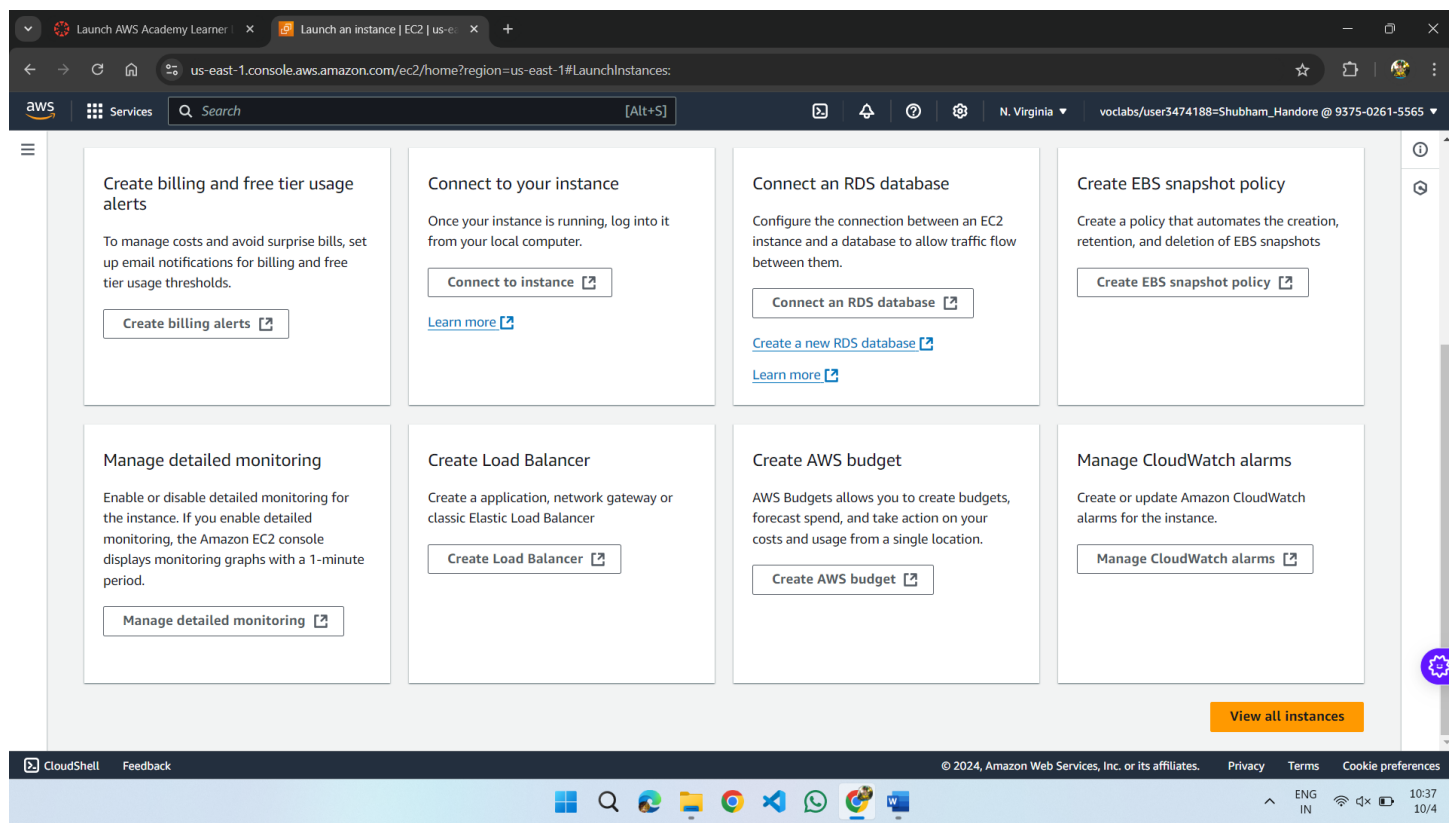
Launch AWS Academy Learner | ×   Launch an instance | EC2 | us-e ×   +

us-east-1.console.aws.amazon.com/ec2/home?region=us-east-1#LaunchInstances:

aws   Services   Search   [Alt+S]   N. Virginia ▼   voclabs/user3474188=Shubham_Handore @ 9375-0261-5565 ▼

Create billing and free tier usage alerts

To manage costs and avoid surprise bills, set up email notifications for billing and free tier usage thresholds.

Create billing alerts

Connect to your instance

Once your instance is running, log into it from your local computer.

Connect to instance

Learn more

Connect an RDS database

Configure the connection between an EC2 instance and a database to allow traffic flow between them.

Connect an RDS database

Create a new RDS database

Learn more

Create EBS snapshot policy

Create a policy that automates the creation, retention, and deletion of EBS snapshots

Create EBS snapshot policy

Manage detailed monitoring

Enable or disable detailed monitoring for the instance. If you enable detailed monitoring, the Amazon EC2 console displays monitoring graphs with a 1-minute period.

Manage detailed monitoring

Create Load Balancer

Create a application, network gateway or classic Elastic Load Balancer

Create Load Balancer

Create AWS budget

AWS Budgets allows you to create budgets, forecast spend, and take action on your costs and usage from a single location.

Create AWS budget

Manage CloudWatch alarms

Create or update Amazon CloudWatch alarms for the instance.

Manage CloudWatch alarms

View all instances

CloudShell   Feedback   © 2024, Amazon Web Services, Inc. or its affiliates.   Privacy   Terms   Cookie preferences

ENG IN   10:37 10/4